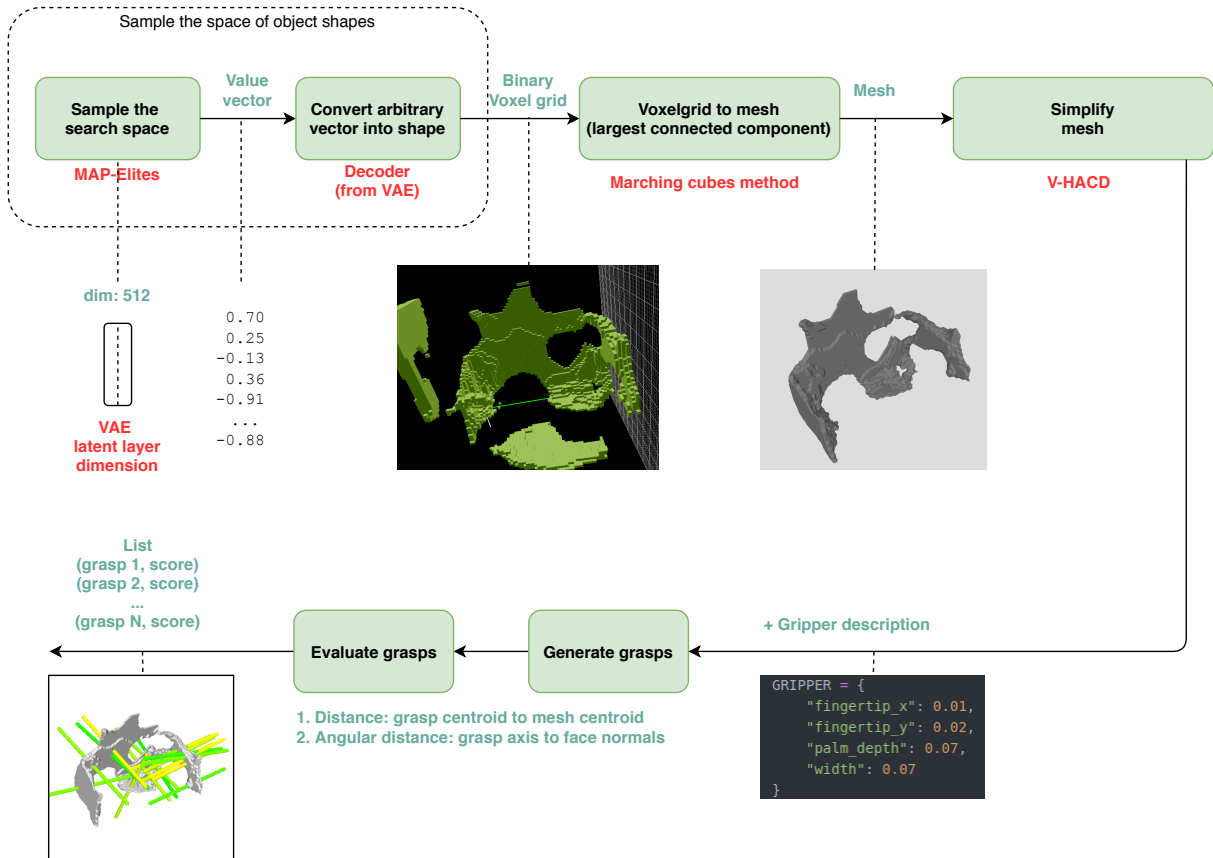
Sample the space of object shapes

Sample the search space

MAP-Elites

Value vector

Convert arbitrary vector into shape

Decoder (from VAE)

Binary Voxel grid

Voxelgrid to mesh (largest connected component)

Marching cubes method

Mesh

Simplify mesh

V-HACD

dim: 512

VAE latent layer dimension

0.70
0.25
-0.13
0.36
-0.91
...
-0.88

List
(grasp 1, score)
(grasp 2, score)
...
(grasp N, score)

Evaluate grasps

Generate grasps

+ Gripper description

1. Distance: grasp centroid to mesh centroid
2. Angular distance: grasp axis to face normals

GRIPPER = {
"fingertip_x": 0.01,
"fingertip_y": 0.02,
"palm_depth": 0.07,
"width": 0.07
}